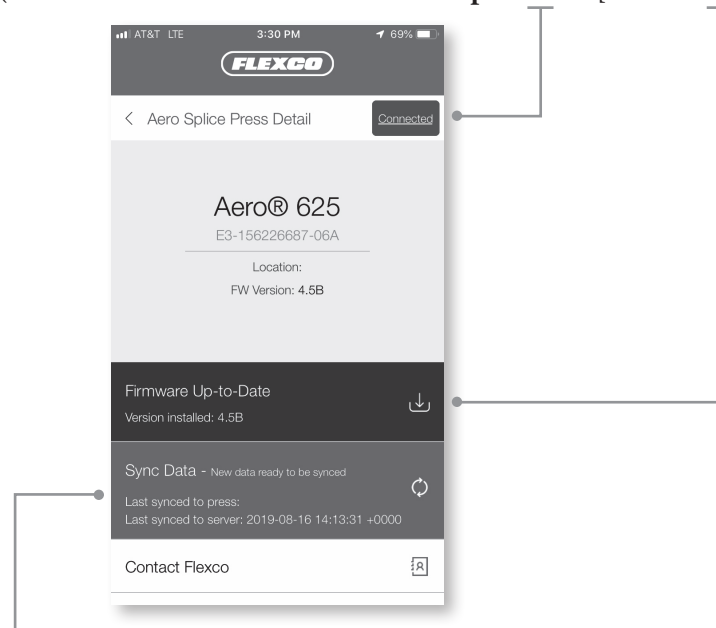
AT&T LTE 3:30 PM 69%

FLEXCO

< Aero Splice Press Detail Connected

Aero® 625

E3-156226687-06A

Location:

FW Version: 4.5B

Firmware Up-to-Date

Version installed: 4.5B

Sync Data - New data ready to be synced

Last synced to press:

Last synced to server: 2019-08-16 14:13:31 +0000

Contact Flexco